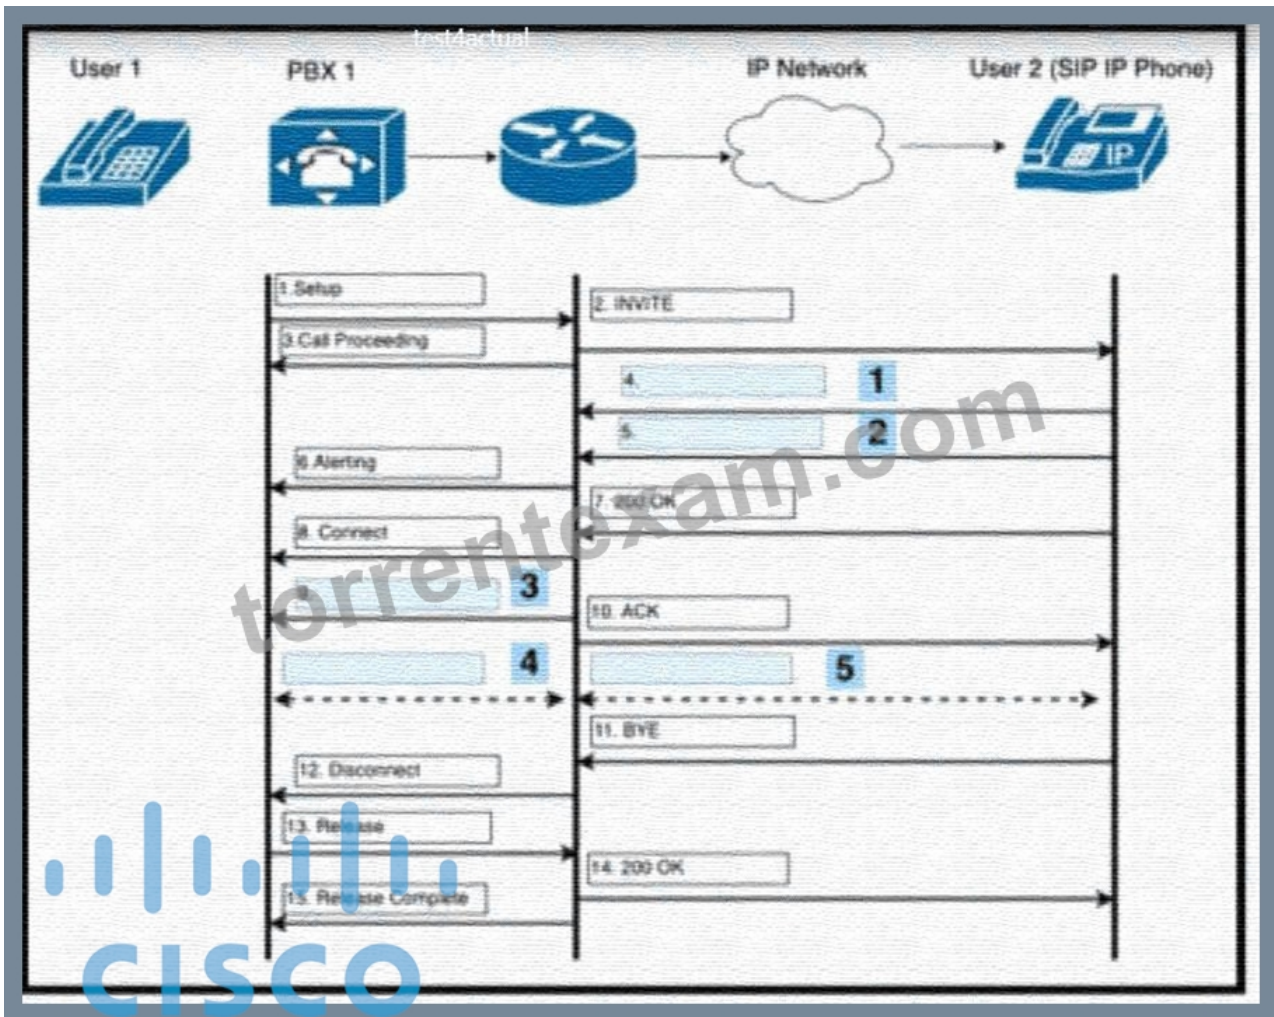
test4actual

User 1

PBX 1

IP Network

User 2 (SIP IP Phone)

IP

1.Setup

2. INVITE

3.Call Proceeding

4.

1

5.

2

torrentexam.com

6.Alerting

7. 200 OK

8. Connect

9.

3

10. ACK

4

5

11. BYE

12. Disconnect

13. Release

14. 200 OK

15. Release Complete

CISCO